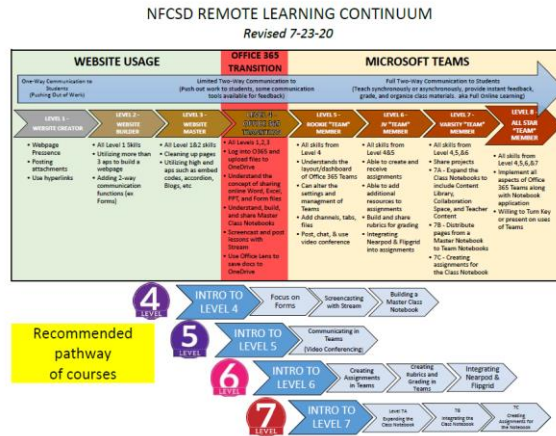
NFCSD REMOTE LEARNING CONTINUUM

Revised 7-23-20

WEBSITE USAGE

OFFICE 365 TRANSITION

MICROSOFT TEAMS

One-Way Communication to Students (Pushing Out of Work)

Limited Two-Way Communication to (Push out work to students, some communication tools available for feedback)

Full Two-Way Communication to Students (Teach synchronously or asynchronously, provide instant feedback, grade, and organize class materials. aka Full Online Learning)

LEVEL 1 - WEBSITE CREATOR

- Webpage Presence
- Posting attachments
- Use hyperlinks

LEVEL 2 - WEBSITE BUILDER

- All Level 1 Skills
- Utilizing more than 3 aps to build a webpage
- Adding 2-way communication functions (ex Forms)

LEVEL 3 - WEBSITE MASTER

- All Level 1&2 skills
- Cleaning up pages
- Utilizing high end aps such as embed codes, accordion, Blogs, etc

LEVEL 4 - OFFICE 365 TRANSITION

- All Levels 1,2,3
- Log into O365 and upload files to OneDrive
- Understand the concept of sharing online Word, Excel, PPT, and Form files
- Understand, build, and share Master Class Notebooks
- Screencast and post lessons with Stream
- Use Office Lens to save docs to OneDrive

LEVEL 5 - ROOKIE "TEAM" MEMBER

- All skills from Level 4
- Understands the layout/dashboard of Office 365 Teams
- Can alter the settings and management of Teams
- Add channels, tabs, files
- Post, chat, & use video conference

LEVEL 6 - JV "TEAM" MEMBER

- All skills from Level 4&5
- Able to create and receive assignments
- Able to add additional resources to assignments
- Build and share rubrics for grading
- Integrating Nearpod & Flipgrid into assignments

LEVEL 7 - VARSITY "TEAM" MEMBER

- All Level 4,5,&6
- Share projects
- 7A - Expand the Class Notebooks to include Content Library, Collaboration Space, and Teacher Content
- 7B - Distribute pages from a Master Notebook to Team Notebooks
- 7C - Creating assignments for the Class Notebook

LEVEL 8 - ALL STAR "TEAM" MEMBER

- All skills from Level 4,5,6,&7
- Implement all aspects of Office 365 Teams along with Notebook application
- Willing to Turn Key or present on uses of Teams

Recommended pathway of courses

4 LEVEL INTRO TO LEVEL 4 Focus on Forms Screencasting with Stream Building a Master Class Notebook

5 LEVEL INTRO TO LEVEL 5 Communicating in Teams (Video Conferencing)

6 LEVEL INTRO TO LEVEL 6 Creating Assignments in Teams Creating Rubrics and Grading in Teams Integrating Nearpod & Flipgrid

7 LEVEL INTRO TO LEVEL 7 7A Expanding the Class Notebook 7B Integrating the Class Notebook 7C Creating Assignments for the Notebook